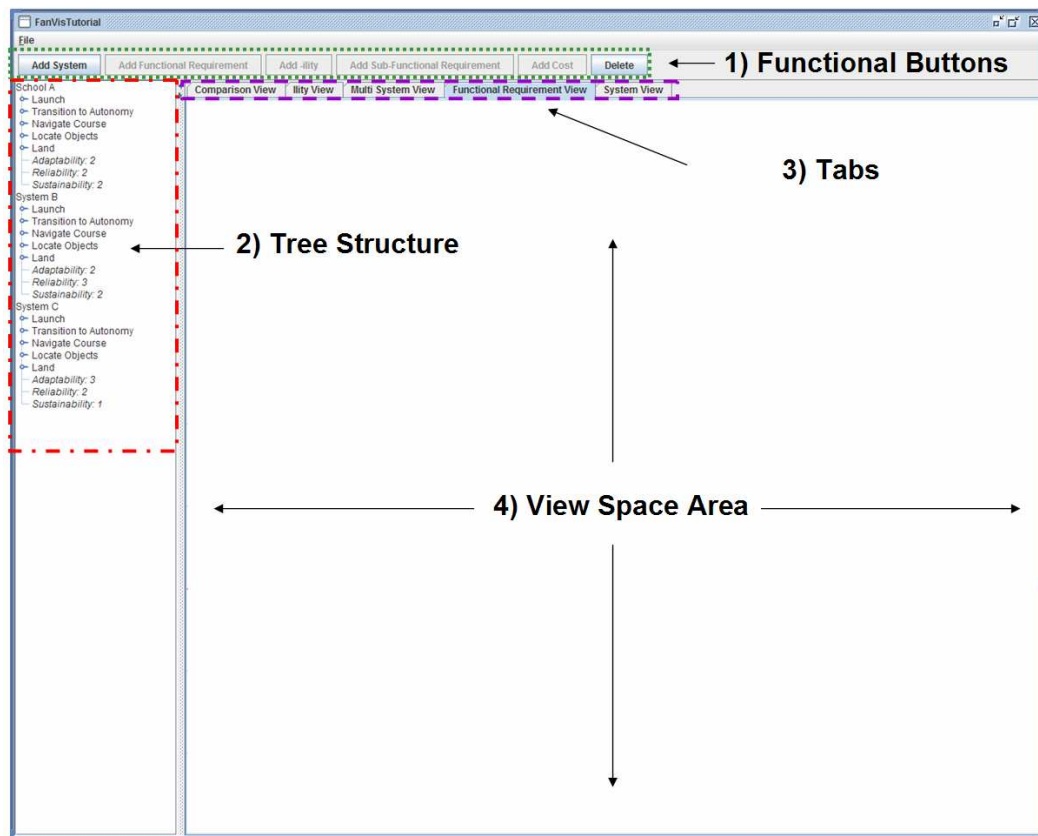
FanVisTutorial

File

Add System | Add Functional Requirement | Add -ility | Add Sub-Functional Requirement | Add Cost | Delete

1) Functional Buttons

Comparison View | Ility View | Multi System View | Functional Requirement View | System View

3) Tabs

School A
Launch
Transition to Autonomy
Navigate Course
Locate Objects
Land
Adaptability: 2
Reliability: 2
Sustainability: 2
System B
Launch
Transition to Autonomy
Navigate Course
Locate Objects
Land
Adaptability: 2
Reliability: 3
Sustainability: 2
System C
Launch
Transition to Autonomy
Navigate Course
Locate Objects
Land
Adaptability: 3
Reliability: 2
Sustainability: 1

2) Tree Structure

4) View Space Area